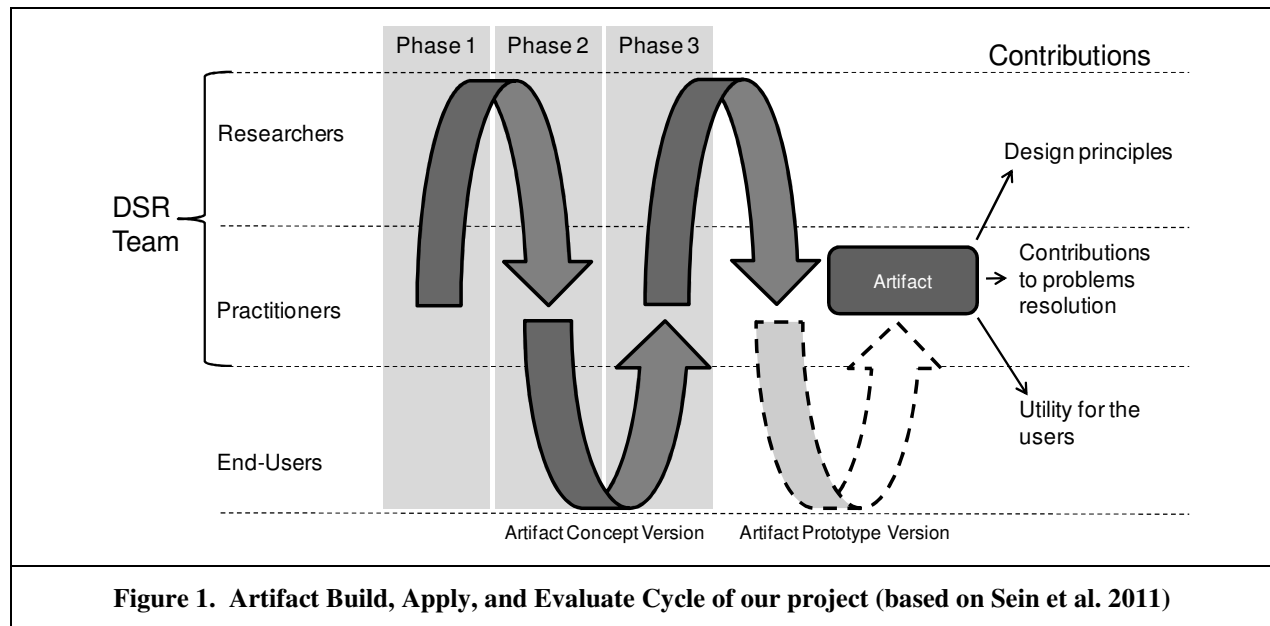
Phase 1 Phase 2 Phase 3

Contributions

DSR Team

Researchers

Practitioners

End-Users

Design principles

Artifact

Contributions to problems resolution

Utility for the users

Artifact Concept Version

Artifact Prototype Version

Figure 1. Artifact Build, Apply, and Evaluate Cycle of our project (based on Sein et al. 2011)